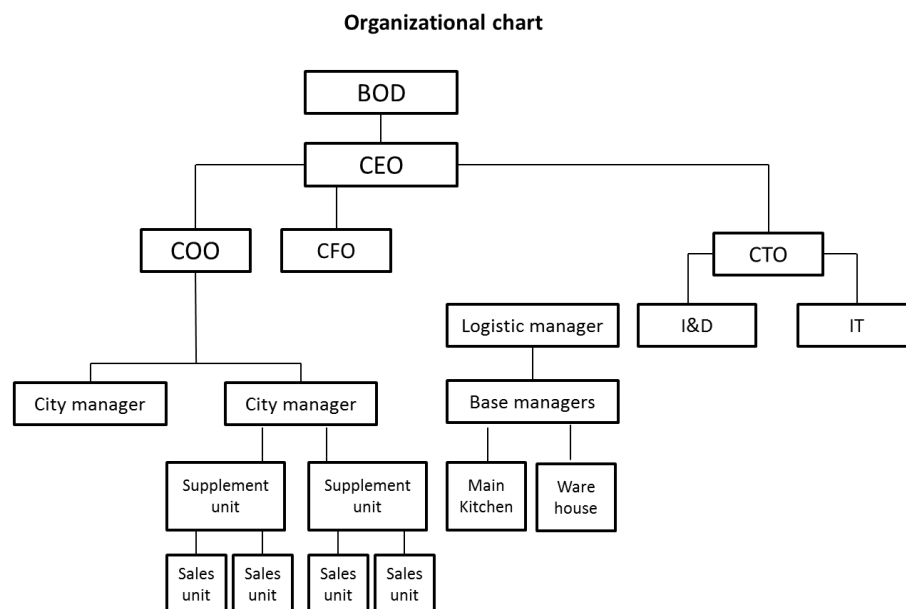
Organizational chart

BOD

CEO

COO

CFO

CTO

I&D

IT

Logistic manager

City manager

City manager

Base managers

Supplement unit

Supplement unit

Main Kitchen

Ware house

Sales unit

Sales unit

Sales unit

Sales unit